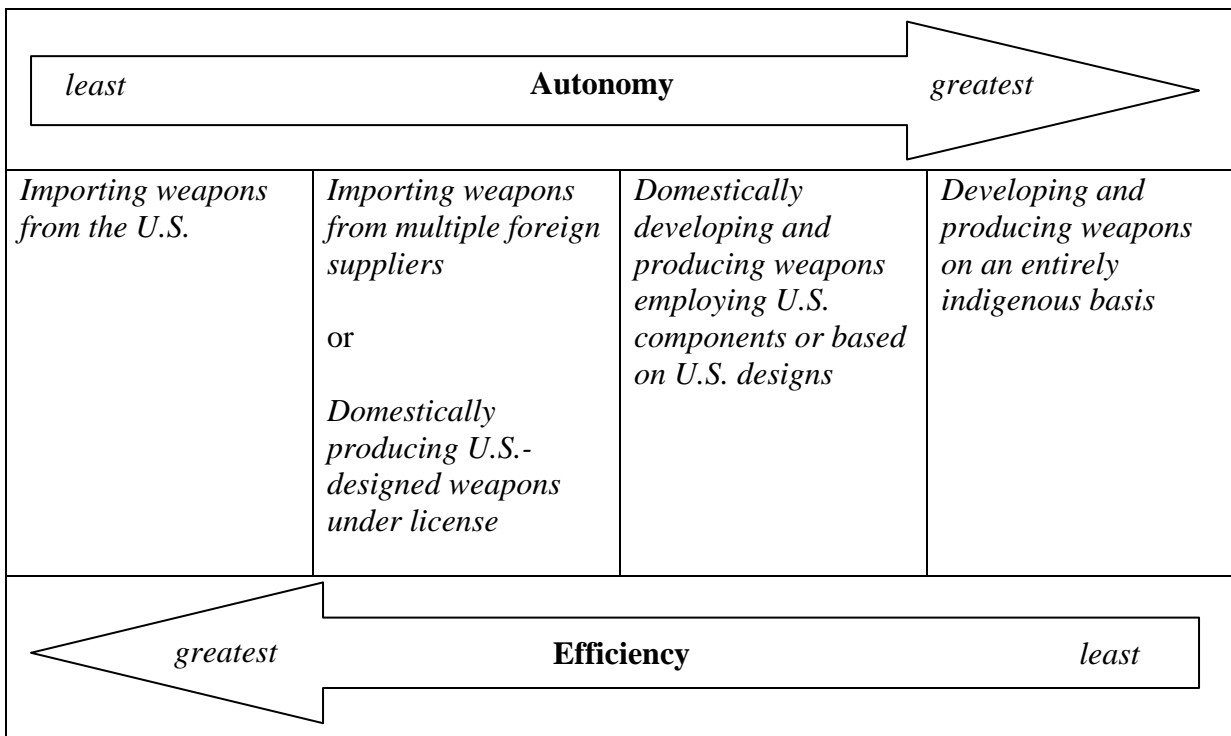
least Autonomy greatest

| Importing weapons from the U.S. | Importing weapons from multiple foreign suppliers<br><br>or<br><br>Domestically producing U.S.-designed weapons under license | Domestically developing and producing weapons employing U.S. components or based on U.S. designs | Developing and producing weapons on an entirely indigenous basis |
|---|---|---|---|

greatest Efficiency least